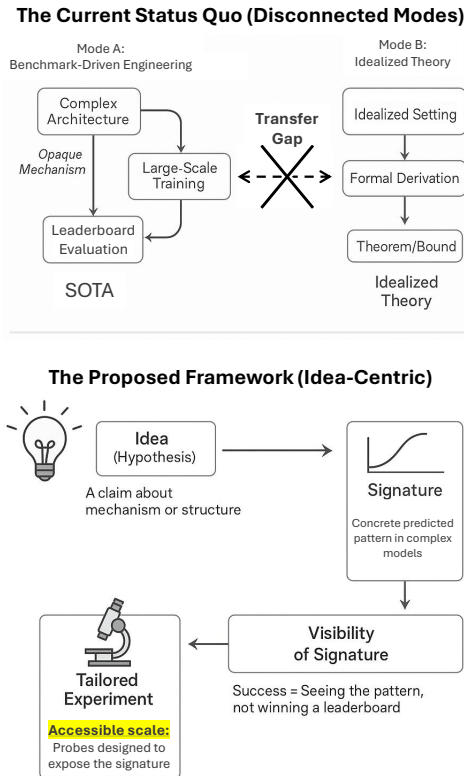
The Current Status Quo (Disconnected Modes)

Mode A:
Benchmark-Driven Engineering

Complex Architecture

Opaque Mechanism

Large-Scale Training

Leaderboard Evaluation

SOTA

Transfer Gap

Mode B:
Idealized Theory

Idealized Setting

Formal Derivation

Theorem/Bound

Idealized Theory

The Proposed Framework (Idea-Centric)

Idea
(Hypothesis)

A claim about mechanism or structure

Signature

Concrete predicted pattern in complex models

Visibility of Signature

Success = Seeing the pattern, not winning a leaderboard

Tailored Experiment

Accessible scale:
Probes designed to expose the signature